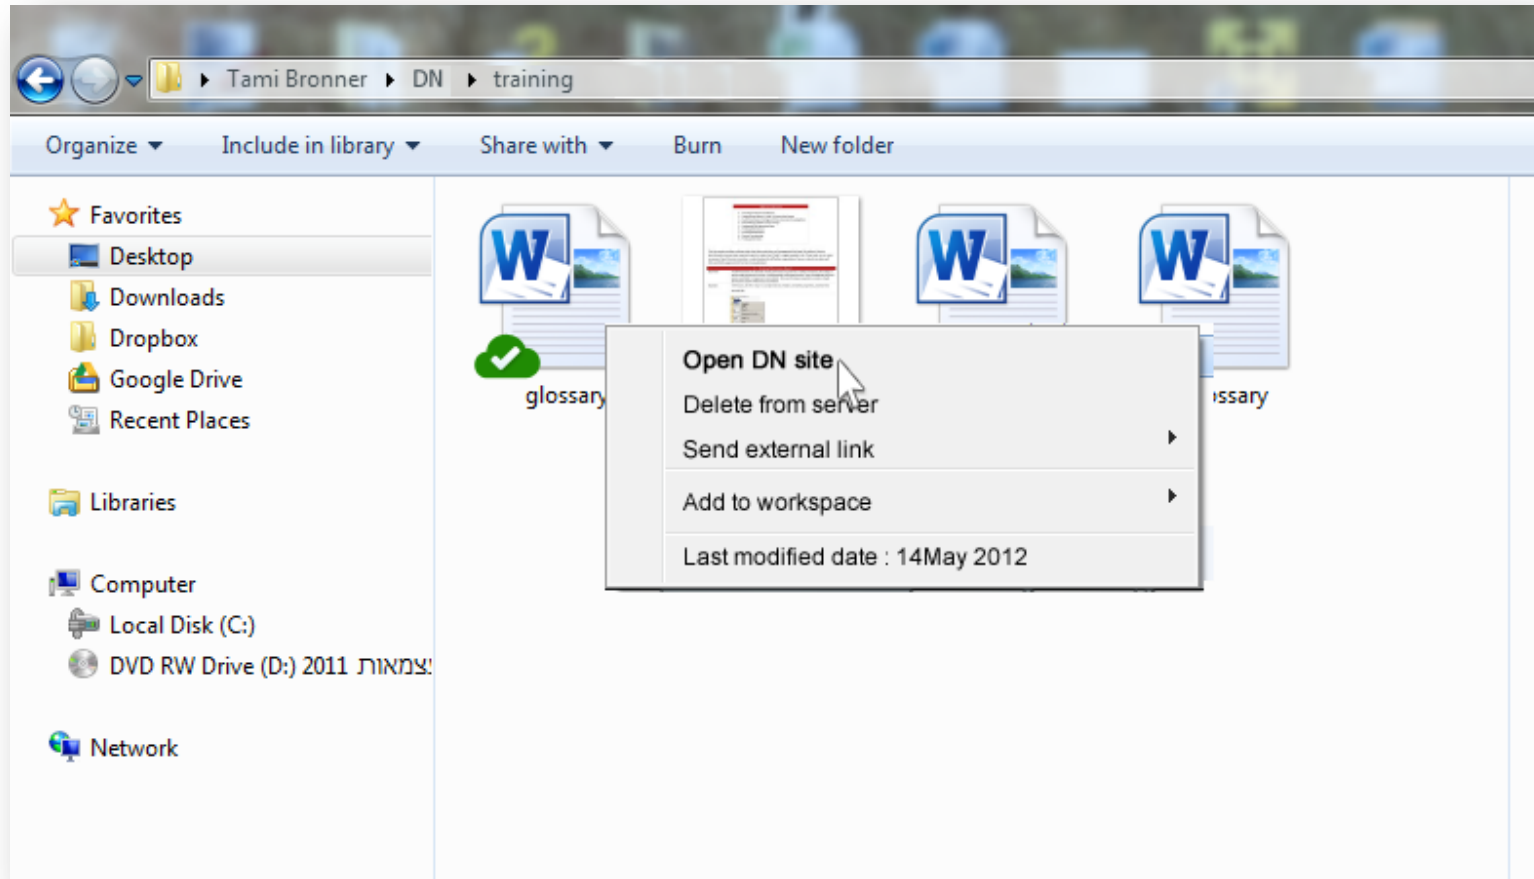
Tami Bronner ▸ DN ▸ training

Organize ▾ Include in library ▾ Share with ▾ Burn New folder

Favorites
Desktop
Downloads
Dropbox
Google Drive
Recent Places

Libraries

Computer
Local Disk (C:)
DVD RW Drive (D:) 2011 עצמאות

Network

glossary
ssary

Open DN site
Delete from server
Send external link
Add to workspace
Last modified date : 14May 2012